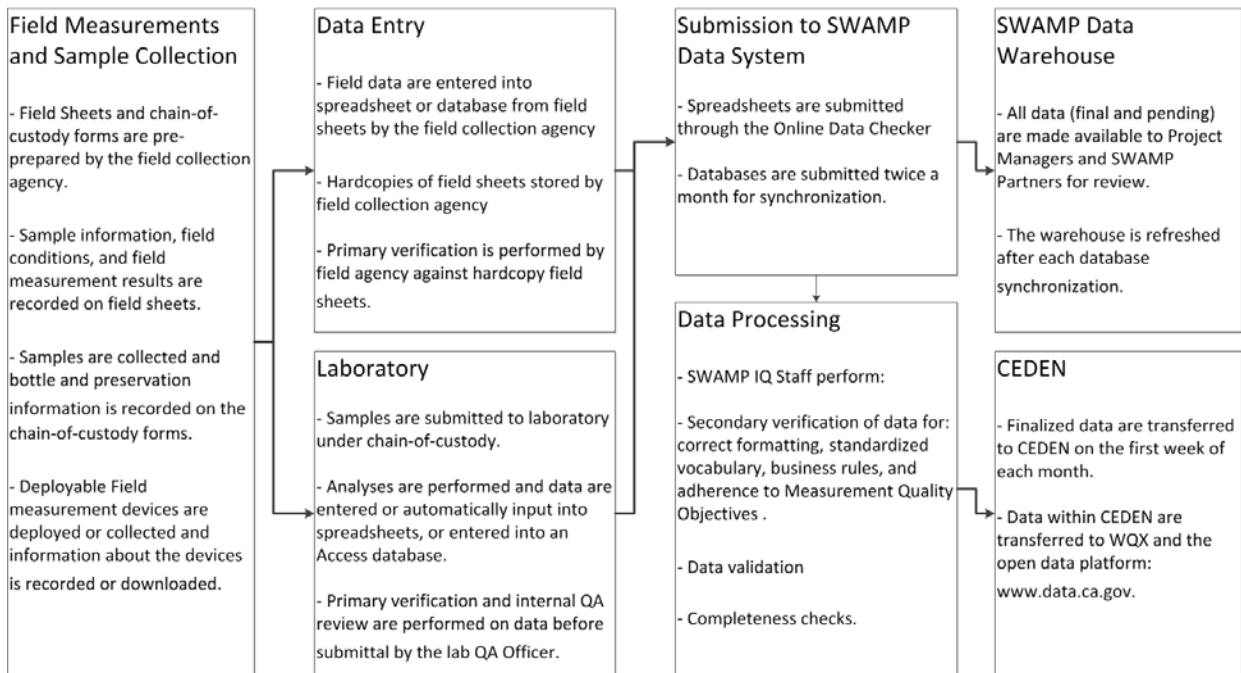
Field Measurements and Sample Collection

- Field Sheets and chain-of-custody forms are pre-prepared by the field collection agency.

- Sample information, field conditions, and field measurement results are recorded on field sheets.

- Samples are collected and bottle and preservation information is recorded on the chain-of-custody forms.

- Deployable Field measurement devices are deployed or collected and information about the devices is recorded or downloaded.

Data Entry

- Field data are entered into spreadsheet or database from field sheets by the field collection agency

- Hardcopies of field sheets stored by field collection agency

- Primary verification is performed by field agency against hardcopy field sheets.

Laboratory

- Samples are submitted to laboratory under chain-of-custody.

- Analyses are performed and data are entered or automatically input into spreadsheets, or entered into an Access database.

- Primary verification and internal QA review are performed on data before submittal by the lab QA Officer.

Submission to SWAMP Data System

- Spreadsheets are submitted through the Online Data Checker

- Databases are submitted twice a month for synchronization.

Data Processing

- SWAMP IQ Staff perform:

- Secondary verification of data for: correct formatting, standardized vocabulary, business rules, and adherence to Measurement Quality Objectives .

- Data validation

- Completeness checks.

SWAMP Data Warehouse

- All data (final and pending) are made available to Project Managers and SWAMP Partners for review.

- The warehouse is refreshed after each database synchronization.

CEDEN

- Finalized data are transferred to CEDEN on the first week of each month.

- Data within CEDEN are transferred to WQX and the open data platform: www.data.ca.gov.